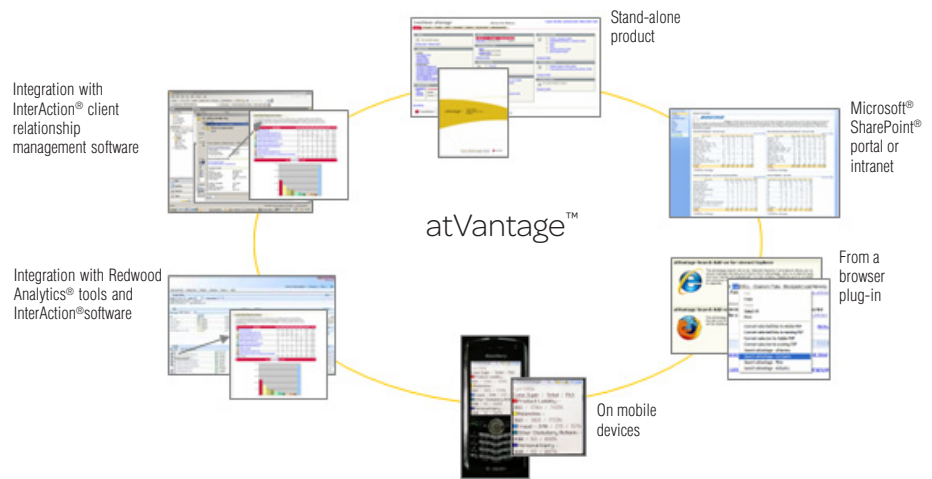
Stand-alone product

Integration with InterAction® client relationship management software

Microsoft® SharePoint® portal or intranet

atVantage™

From a browser plug-in

Integration with Redwood Analytics® tools and InterAction®software

On mobile devices